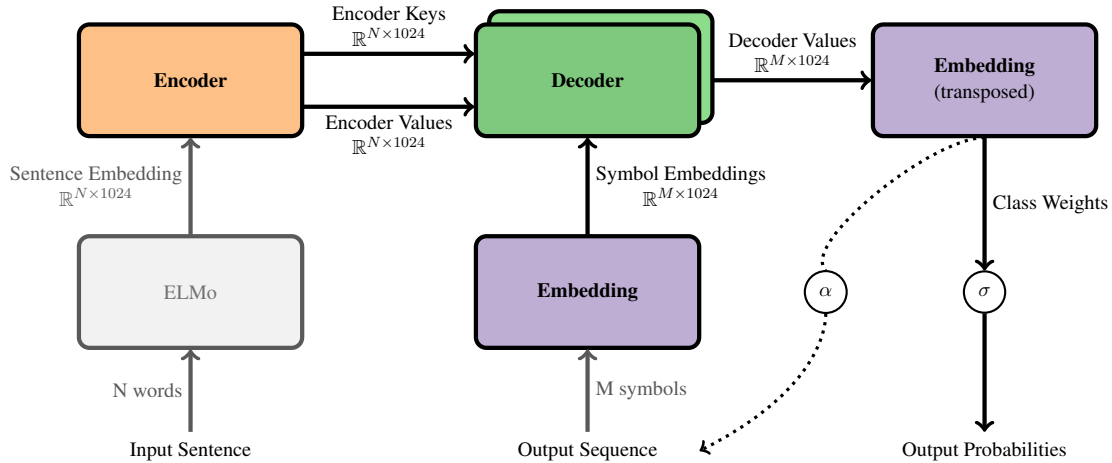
Encoder Keys
$\mathbb{R}^{N\times1024}$

Encoder

Decoder

Decoder Values
$\mathbb{R}^{M\times1024}$

Embedding
(transposed)

Encoder Values
$\mathbb{R}^{N\times1024}$

Sentence Embedding
$\mathbb{R}^{N\times1024}$

Symbol Embeddings
$\mathbb{R}^{M\times1024}$

Class Weights

ELMo

Embedding

$\alpha$

$\sigma$

N words

M symbols

Input Sentence

Output Sequence

Output Probabilities